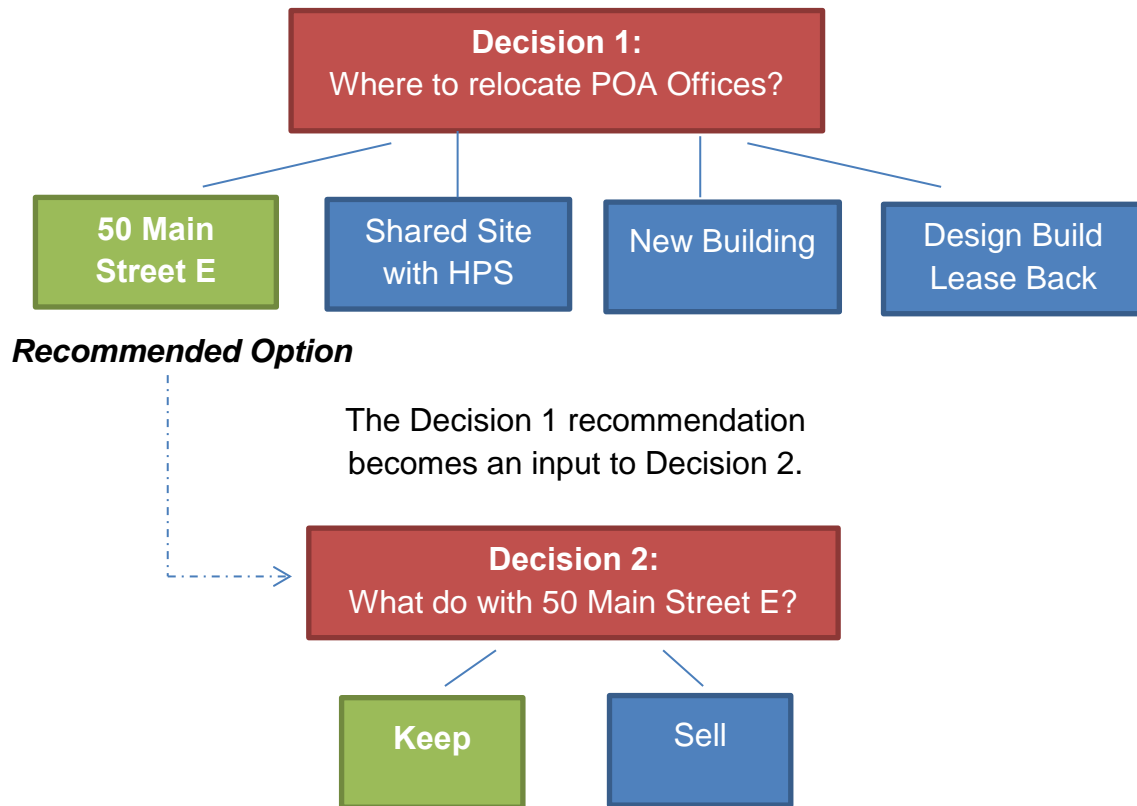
**Decision 1:**
Where to relocate POA Offices?

**50 Main Street E**

Shared Site with HPS

New Building

Design Build Lease Back

***Recommended Option***

The Decision 1 recommendation becomes an input to Decision 2.

**Decision 2:**
What do with 50 Main Street E?

**Keep**

Sell